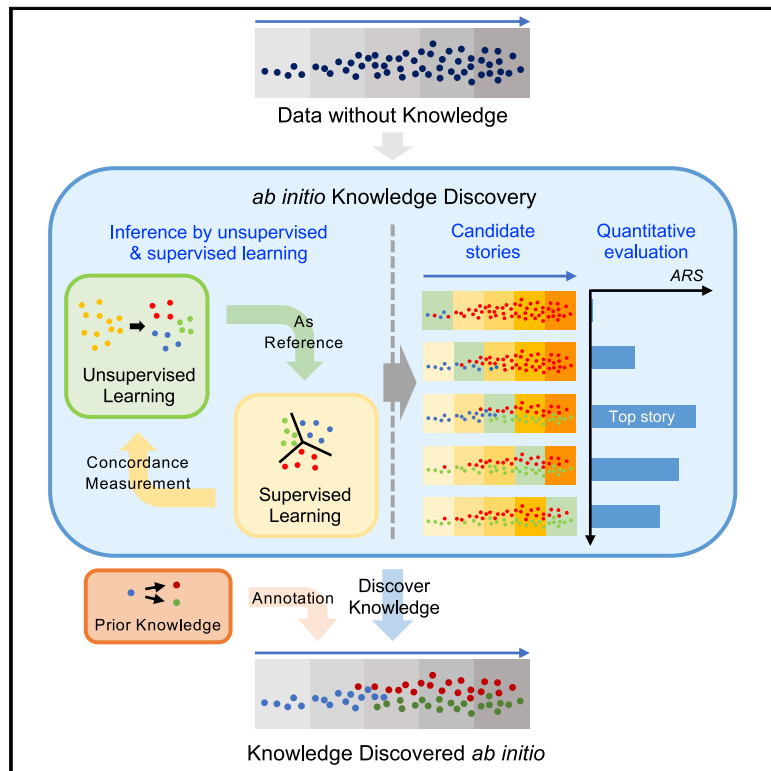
Data without Knowledge

*ab initio* Knowledge Discovery

Inference by unsupervised & supervised learning

Unsupervised Learning

As Reference

Concordance Measurement

Supervised Learning

Candidate stories

Quantitative evaluation

ARS

Top story

Prior Knowledge

Annotation

Discover Knowledge

Knowledge Discovered *ab initio*